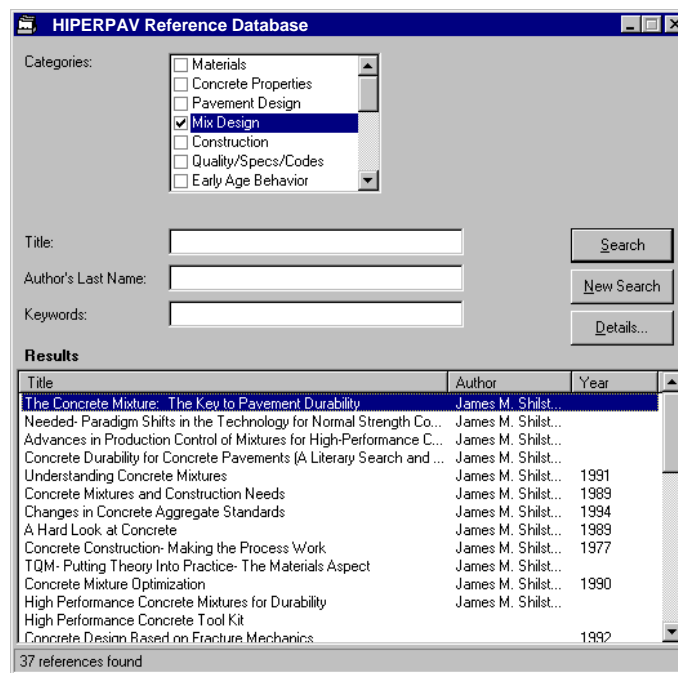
HIPERPAV Reference Database

Categories:
Materials
Concrete Properties
Pavement Design
Mix Design
Construction
Quality/Specs/Codes
Early Age Behavior

Title:
Author's Last Name:
Keywords:

Search
New Search
Details...

Results

| Title | Author | Year |
|---|---|---|
| The Concrete Mixture: The Key to Pavement Durability | James M. Shilst... | |
| Needed- Paradigm Shifts in the Technology for Normal Strength Co... | James M. Shilst... | |
| Advances in Production Control of Mixtures for High-Performance C... | James M. Shilst... | |
| Concrete Durability for Concrete Pavements (A Literary Search and ... | James M. Shilst... | |
| Understanding Concrete Mixtures | James M. Shilst... | 1991 |
| Concrete Mixtures and Construction Needs | James M. Shilst... | 1989 |
| Changes in Concrete Aggregate Standards | James M. Shilst... | 1994 |
| A Hard Look at Concrete | James M. Shilst... | 1989 |
| Concrete Construction- Making the Process Work | James M. Shilst... | 1977 |
| TQM- Putting Theory Into Practice- The Materials Aspect | James M. Shilst... | |
| Concrete Mixture Optimization | James M. Shilst... | 1990 |
| High Performance Concrete Mixtures for Durability | James M. Shilst... | |
| High Performance Concrete Tool Kit | | |
| Concrete Design Based on Fracture Mechanics | | 1992 |

37 references found